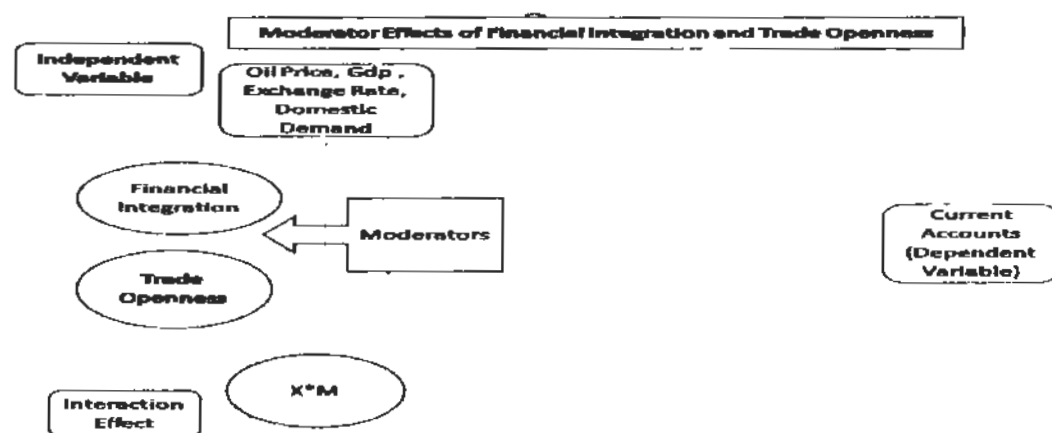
Moderator Effects of Financial Integration and Trade Openness

Independent Variable

Oil Price, Gdp, Exchange Rate, Domestic Demand

Financial Integration

Moderators

Current Accounts (Dependent Variable)

Trade Openness

X*M

Interaction Effect